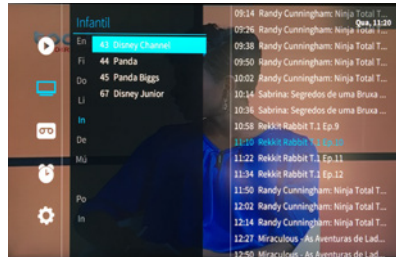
Infantil
En
Fi
Do
Li
In
De
Mú
Po
In
43 Disney Channel
44 Panda
45 Panda Biggs
67 Disney Junior
Qua, 11:20
09:14 Randy Cunningham: Ninja Total T...
09:26 Randy Cunningham: Ninja Total T...
09:38 Randy Cunningham: Ninja Total T...
09:50 Randy Cunningham: Ninja Total T...
10:02 Randy Cunningham: Ninja Total T...
10:14 Sabrina: Segredos de uma Bruxa ...
10:36 Sabrina: Segredos de uma Bruxa ...
10:58 Rekkit Rabbit T.1 Ep.9
11:10 Rekkit Rabbit T.1 Ep.10
11:22 Rekkit Rabbit T.1 Ep.11
11:34 Rekkit Rabbit T.1 Ep.12
11:50 Randy Cunningham: Ninja Total T...
12:02 Randy Cunningham: Ninja Total T...
12:14 Randy Cunningham: Ninja Total T...
12:27 Miraculous - As Aventuras de Lad...
12:48 Miraculous - As Aventuras de Lad...